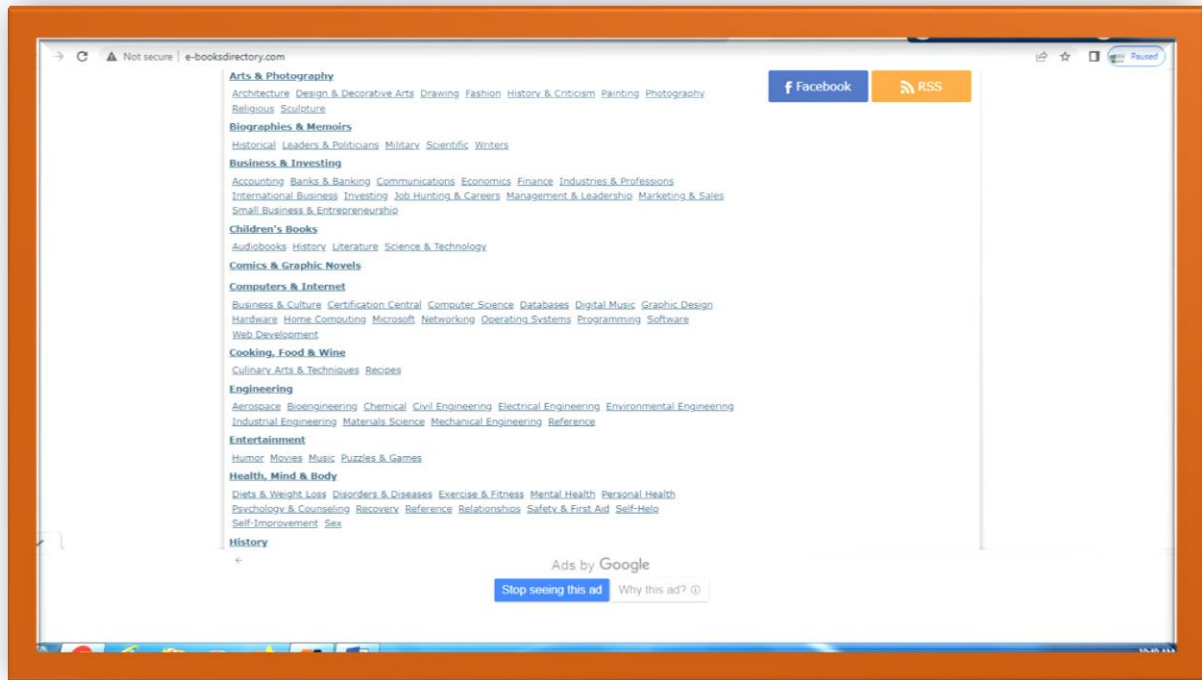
Not secure | e-booksdirectory.com

Paused

Arts & Photography

Architecture Design & Decorative Arts Drawing Fashion History & Criticism Painting Photography Religious Sculpture

Biographies & Memoirs

Historical Leaders & Politicians Military Scientific Writers

Business & Investing

Accounting Banks & Banking Communications Economics Finance Industries & Professions International Business Investing Job Hunting & Careers Management & Leadership Marketing & Sales Small Business & Entrepreneurship

Children's Books

Audiobooks History Literature Science & Technology

Comics & Graphic Novels

Computers & Internet

Business & Culture Certification Central Computer Science Databases Digital Music Graphic Design Hardware Home Computing Microsoft Networking Operating Systems Programming Software Web Development

Cooking, Food & Wine

Culinary Arts & Techniques Recipes

Engineering

Aerospace Bioengineering Chemical Civil Engineering Electrical Engineering Environmental Engineering Industrial Engineering Materials Science Mechanical Engineering Reference

Entertainment

Humor Movies Music Puzzles & Games

Health, Mind & Body

Diets & Weight Loss Disorders & Diseases Exercise & Fitness Mental Health Personal Health Psychology & Counseling Recovery Reference Relationships Safety & First Aid Self-Help Self-Improvement Sex

History

Facebook RSS

Ads by Google

Stop seeing this ad Why this ad? ⓘ